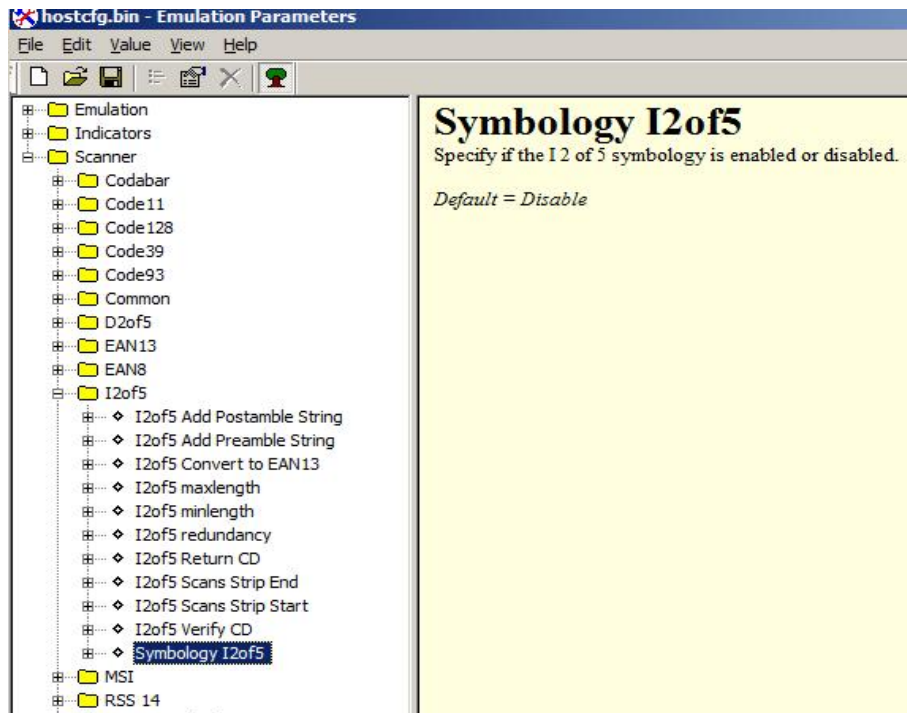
hostcfg.bin - Emulation Parameters

File Edit Value View Help

Emulation
Indicators
Scanner
Codabar
Code11
Code128
Code39
Code93
Common
D2of5
EAN13
EAN8
I2of5
I2of5 Add Postamble String
I2of5 Add Preamble String
I2of5 Convert to EAN13
I2of5 maxlength
I2of5 minlength
I2of5 redundancy
I2of5 Return CD
I2of5 Scans Strip End
I2of5 Scans Strip Start
I2of5 Verify CD
Symbology I2of5
MSI
RSS 14

Symbology I2of5

Specify if the I 2 of 5 symbology is enabled or disabled.

*Default = Disable*